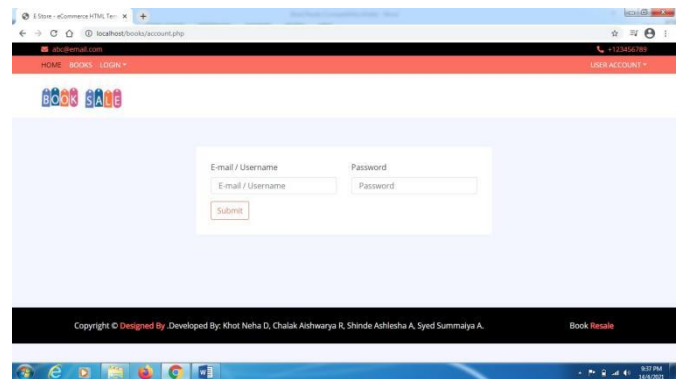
E Store - eCommerce HTML Tem ×  +

localhost/books/account.php

abc@email.com

+123456789

HOME  BOOKS  LOGIN ▾

USER ACCOUNT ▾

BOOK SALE

E-mail / Username

E-mail / Username

Password

Password

Submit

Copyright © Designed By .Developed By: Khot Neha D, Chalak Aishwarya R, Shinde Ashlesha A, Syed Summaiya A.

Book Resale

9:37 PM
14/4/2021